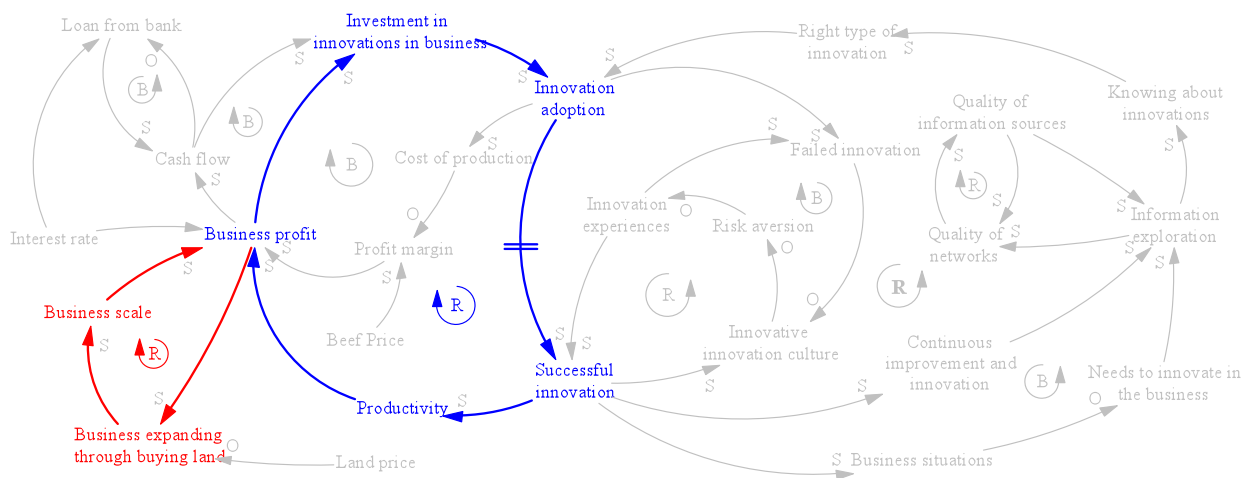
Loan from bank
O
B
S
Cash flow
S
B
Investment in innovations in business
S
S
S
Innovation adoption
S
Cost of production
B
O
Business profit
Interest rate
S
Profit margin
S
Beef Price
R
Business scale
S
R
S
Business expanding through buying land
O
Land price
Productivity
S
Successful innovation
S
S
Right type of innovation
S
S
Failed innovation
S
Innovation experiences
O
Risk aversion
B
O
R
O
Innovative innovation culture
S
S
Quality of information sources
S
R
S
Quality of networks
S
Knowing about innovations
S
S
Information exploration
S
R
S
Continuous improvement and innovation
S
B
Needs to innovate in the business
O
S
Business situations